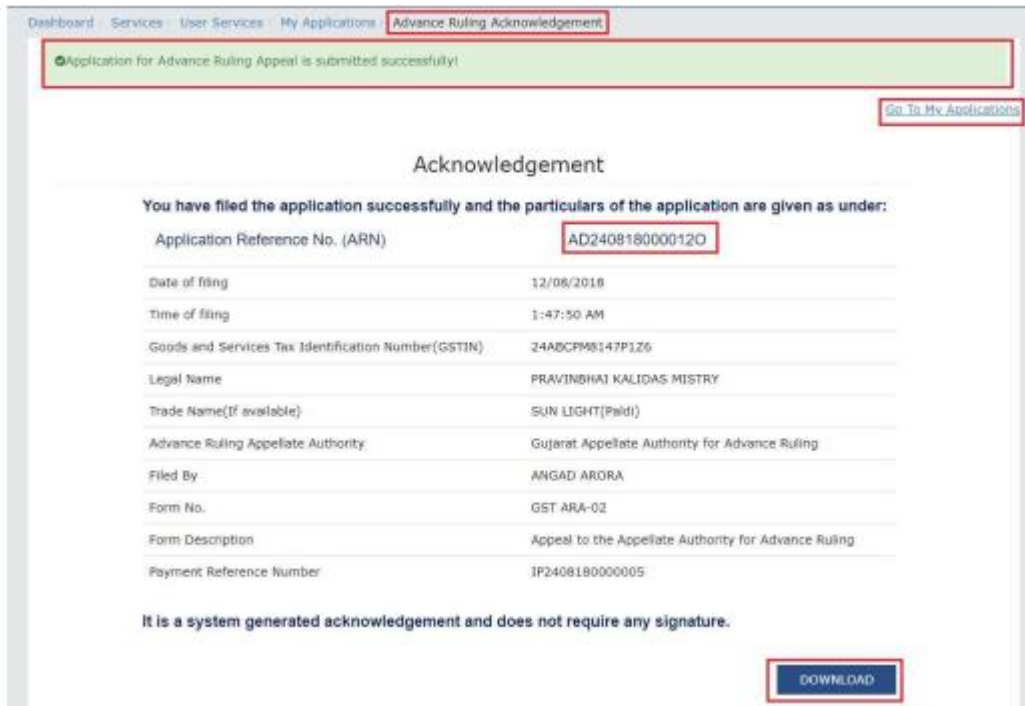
Dashboard / Services / User Services / My Applications / Advance Ruling Acknowledgement

Application for Advance Ruling Appeal is submitted successfully!

Go To My Applications

Acknowledgement

You have filed the application successfully and the particulars of the application are given as under:

| Application Reference No. (ARN) | AD240818000012O |
|---|---|
| Date of filing | 12/08/2018 |
| Time of filing | 1:47:50 AM |
| Goods and Services Tax Identification Number(GSTIN) | 24ABCPM8147P1Z6 |
| Legal Name | PRAVINBHAI KALIDAS MISTRY |
| Trade Name(If available) | SUN LIGHT(Paldi) |
| Advance Ruling Appellate Authority | Gujarat Appellate Authority for Advance Ruling |
| Filed By | ANGAD ARORA |
| Form No. | GST ARA-02 |
| Form Description | Appeal to the Appellate Authority for Advance Ruling |
| Payment Reference Number | IP2408180000005 |

It is a system generated acknowledgement and does not require any signature.

DOWNLOAD